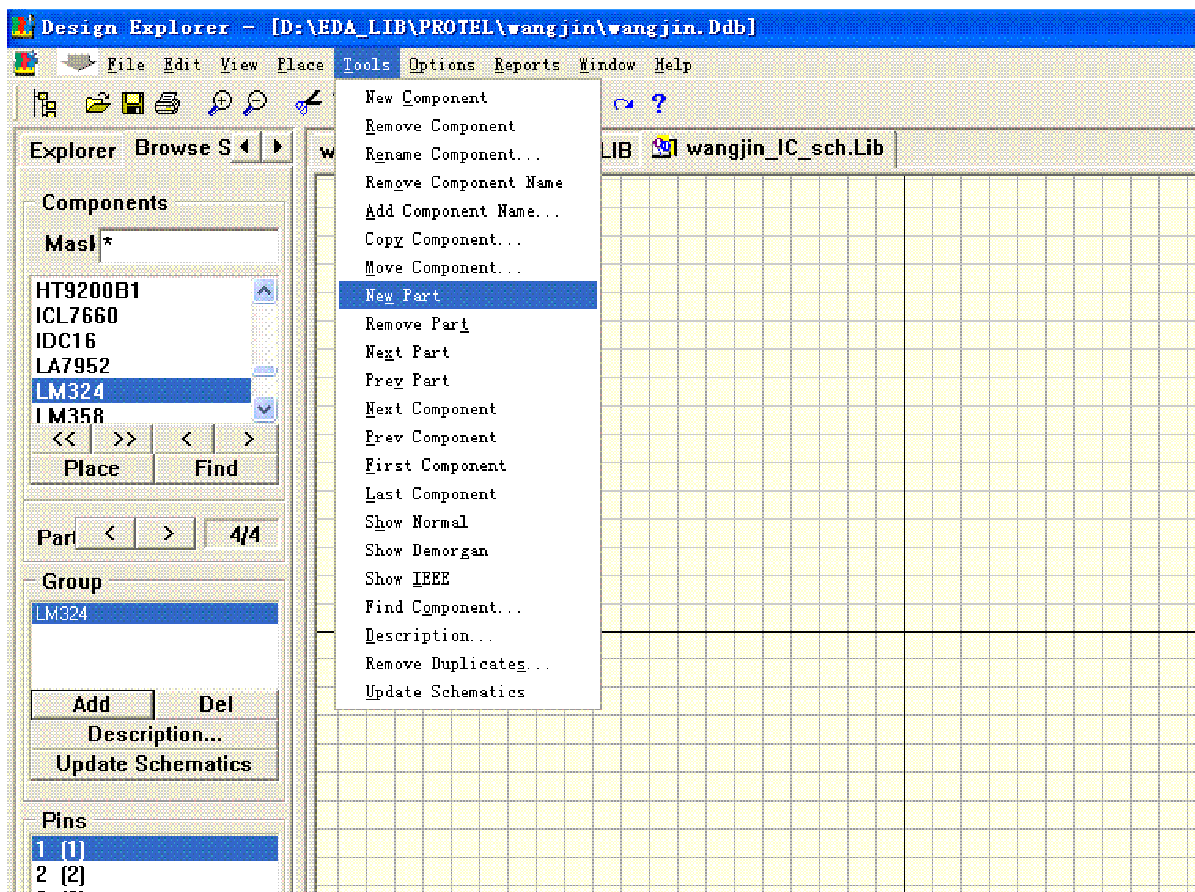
Design Explorer - [D:\EDA_LIB\PROTEL\wangjin\wangjin.Ddb]

File Edit View Place Tools Options Reports Window Help

Explorer Browse S

w LIB wangjin_IC_sch.Lib

Components

Mask *

HT9200B1
ICL7660
IDC16
LA7952
LM324
LM358

<< >> < >

Place Find

Part < > 4/4

Group

LM324

Add Del

Description...

Update Schematics

Pins

1 [1]
2 [2]

New Component
Remove Component
Rename Component...
Remove Component Name
Add Component Name...
Copy Component...
Move Component...
New Part
Remove Part
Next Part
Prev Part
Next Component
Prev Component
First Component
Last Component
Show Normal
Show Demorgan
Show IEEE
Find Component...
Description...
Remove Duplicates...
Update Schematics